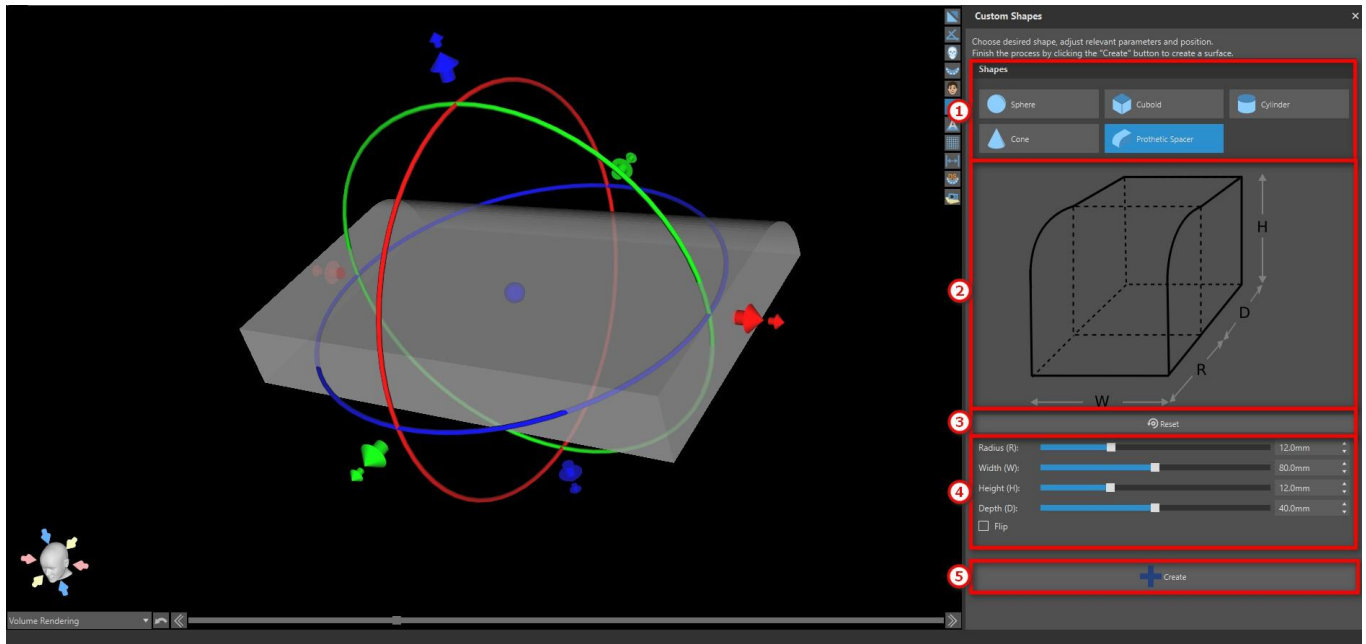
Custom Shapes

Choose desired shape, adjust relevant parameters and position.
Finish the process by clicking the "Create" button to create a surface.

Shapes

1

Sphere

Cuboid

Cylinder

Cone

Prothetic Spacer

2

H

D

R

W

3

Reset

Radius (R): 12.0mm

Width (W): 80.0mm

Height (H): 12.0mm

Depth (D): 40.0mm

4

Flip

5

Create

Volume Rendering